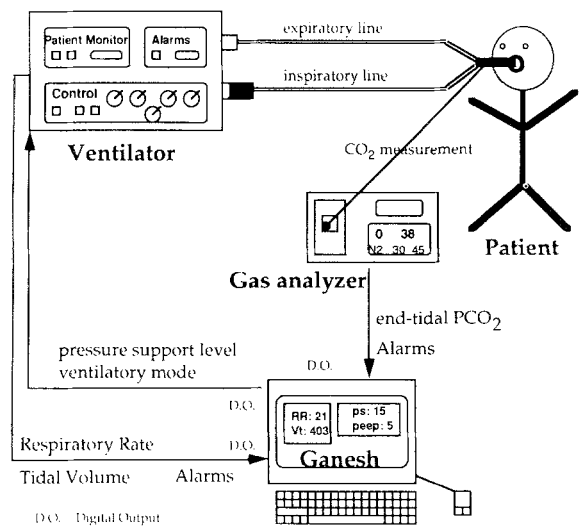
Patient Monitor

Alarms

expiratory line

inspiratory line

Control

Ventilator

$CO_2$ measurement

0 38
N2 30 45

Patient

Gas analyzer

end-tidal $PCO_2$

Alarms

pressure support level

ventilatory mode

D.O.

D.O.

RR: 21
Vt: 403

ps: 15
peep: 5

Respiratory Rate

D.O.

Tidal Volume

Alarms

Ganesh

D.O. Digital Output